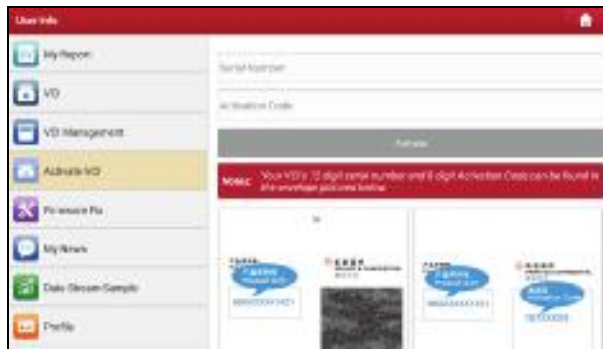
User Info

My Report

VCI

VCI Management

Activate VCI

Firmware Fix

My News

Data Stream Sample

Profile

Serial Number

Activation Code

Activate

Notes: Your VCI's 12 digit serial number and 8 digit Activation Code can be found in the envelope pictured below.

or

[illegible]

Product S/N

98xxxxxxxx1421

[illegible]

Product S/N

98xxxxxxxx21

Activation Code

xxxxxxxx